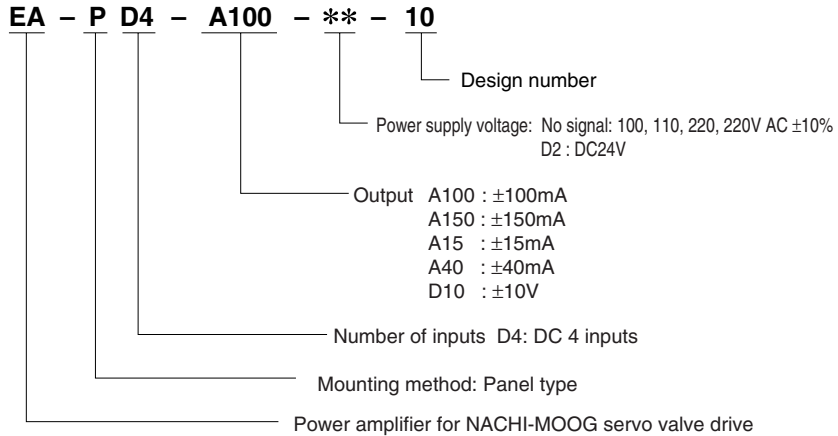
EA – P D4 – A100 – ∗∗ – 10

Design number

Power supply voltage: No signal: 100, 110, 220, 220V AC ±10%
D2 : DC24V

Output A100 : ±100mA
A150 : ±150mA
A15 : ±15mA
A40 : ±40mA
D10 : ±10V

Number of inputs D4: DC 4 inputs

Mounting method: Panel type

Power amplifier for NACHI-MOOG servo valve drive